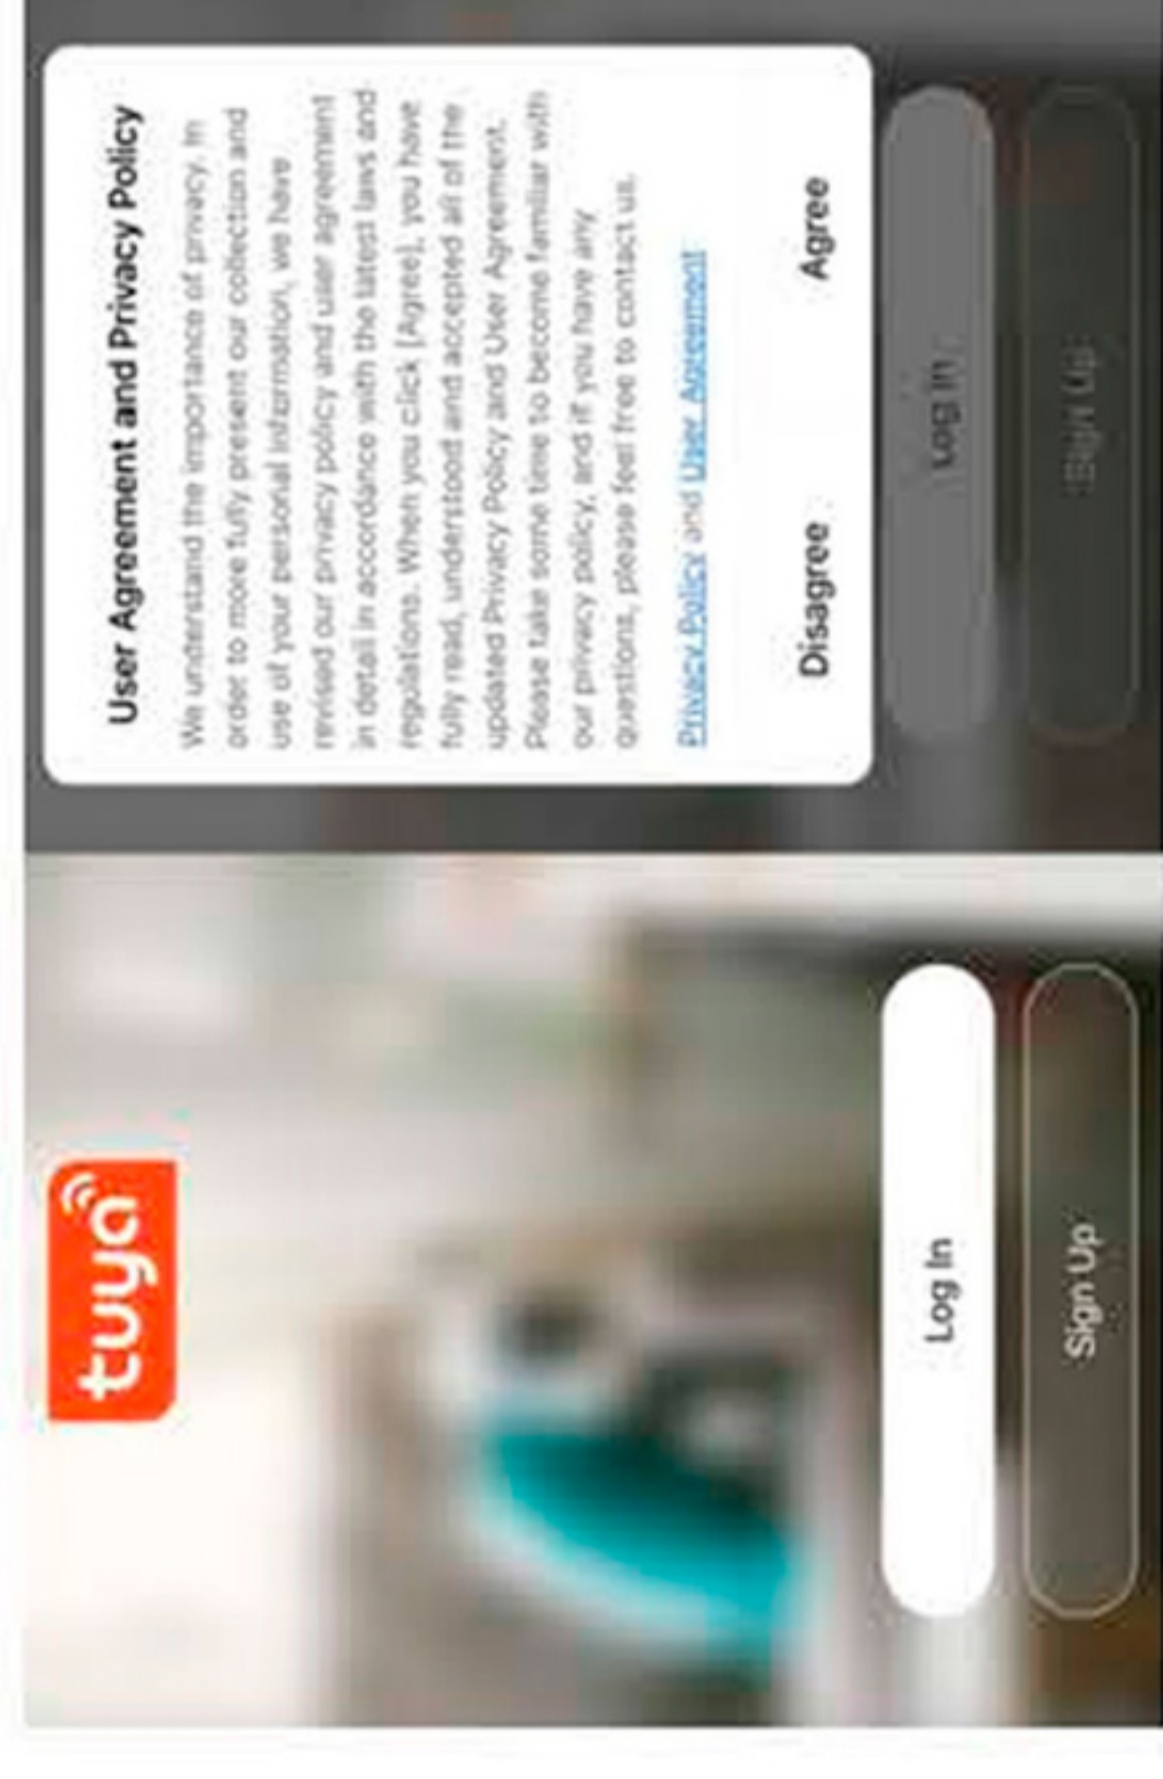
User Agreement and Privacy Policy

We understand the importance of privacy. In order to more fully present our collection and use of your personal information, we have revised our privacy policy and user agreement in detail in accordance with the latest laws and regulations. When you click [Agree], you have fully read, understood and accepted all of the updated Privacy Policy and User Agreement. Please take some time to become familiar with our privacy policy, and if you have any questions, please feel free to contact us.

Privacy Policy and User Agreement

Disagree

Agree

Log In

Sign Up

tuya

Log In

Sign Up